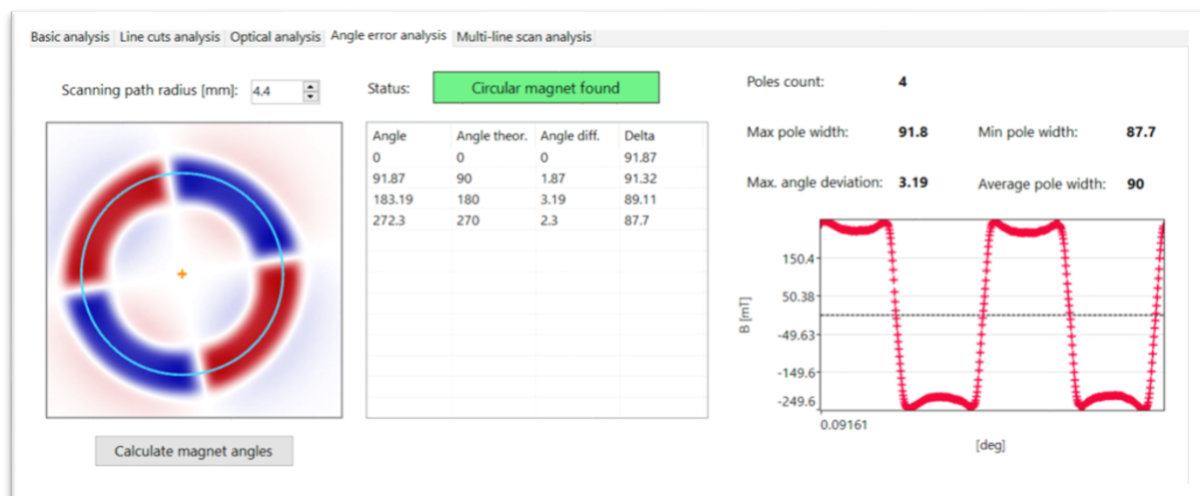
Basic analysis | Line cuts analysis | Optical analysis | Angle error analysis | Multi-line scan analysis

Scanning path radius [mm]: 4.4

Status: Circular magnet found

| Angle | Angle theor. | Angle diff. | Delta |
|---|---|---|---|
| 0 | 0 | 0 | 91.87 |
| 91.87 | 90 | 1.87 | 91.32 |
| 183.19 | 180 | 3.19 | 89.11 |
| 272.3 | 270 | 2.3 | 87.7 |

Poles count: 4

Max pole width: 91.8

Min pole width: 87.7

Max. angle deviation: 3.19

Average pole width: 90

150.4
50.38
-49.63
-149.6
-249.6
B [mT]
0.09161
[deg]

Calculate magnet angles